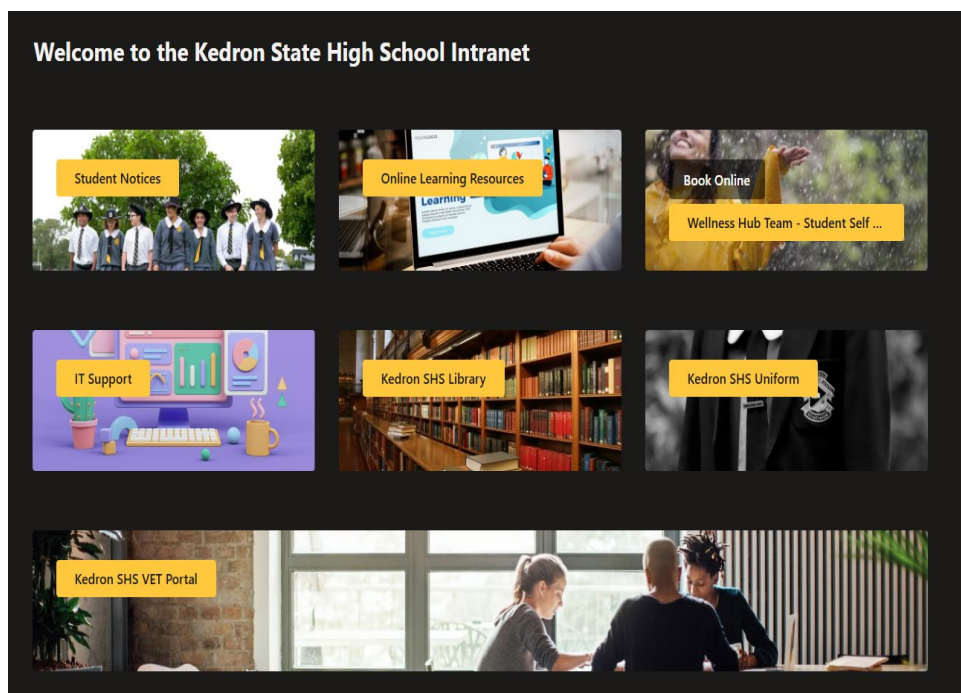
Welcome to the Kedron State High School Intranet

Student Notices

Online Learning Resources

Book Online

Wellness Hub Team - Student Self ...

IT Support

Kedron SHS Library

Kedron SHS Uniform

Kedron SHS VET Portal